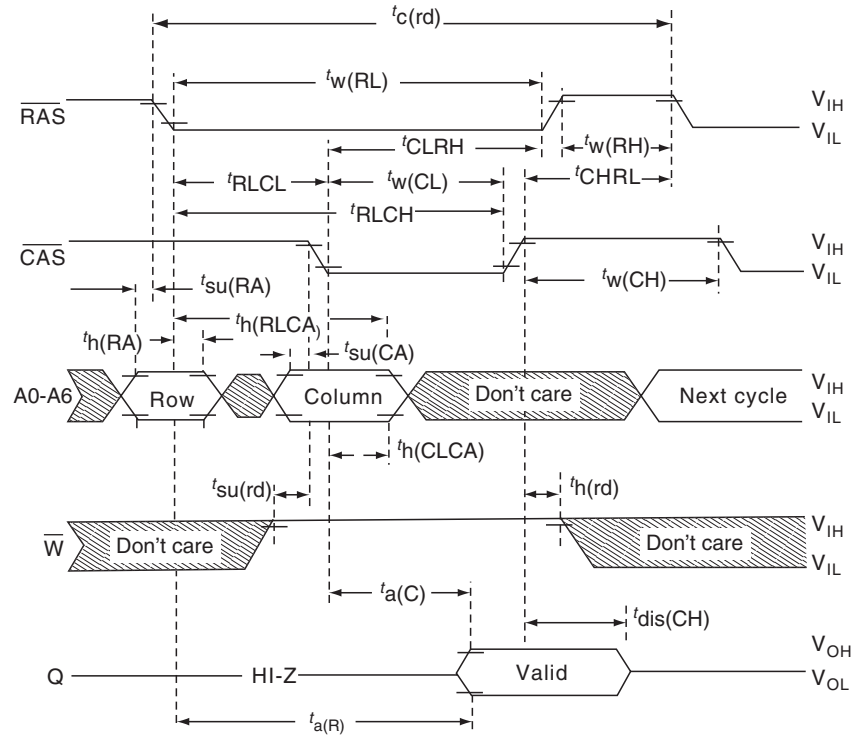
$t_{c(rd)}$

$t_{w(RL)}$

$\overline{RAS}$

$V_{IH}$

$V_{IL}$

$t_{CLRH}$

$t_{w(RH)}$

$t_{RLCL}$

$t_{w(CL)}$

$t_{CHRL}$

$t_{RLCH}$

$\overline{CAS}$

$V_{IH}$

$V_{IL}$

$t_{su(RA)}$

$t_{w(CH)}$

$t_{h(RA)}$

$t_{h(RLCA)}$

$t_{su(CA)}$

A0-A6

Row

Column

Don't care

Next cycle

$V_{IH}$

$V_{IL}$

$t_{h(CLCA)}$

$t_{su(rd)}$

$t_{h(rd)}$

$\overline{W}$

Don't care

Don't care

$V_{IH}$

$V_{IL}$

$t_{a(C)}$

$t_{dis(CH)}$

Q

HI-Z

Valid

$V_{OH}$

$V_{OL}$

$t_{a(R)}$